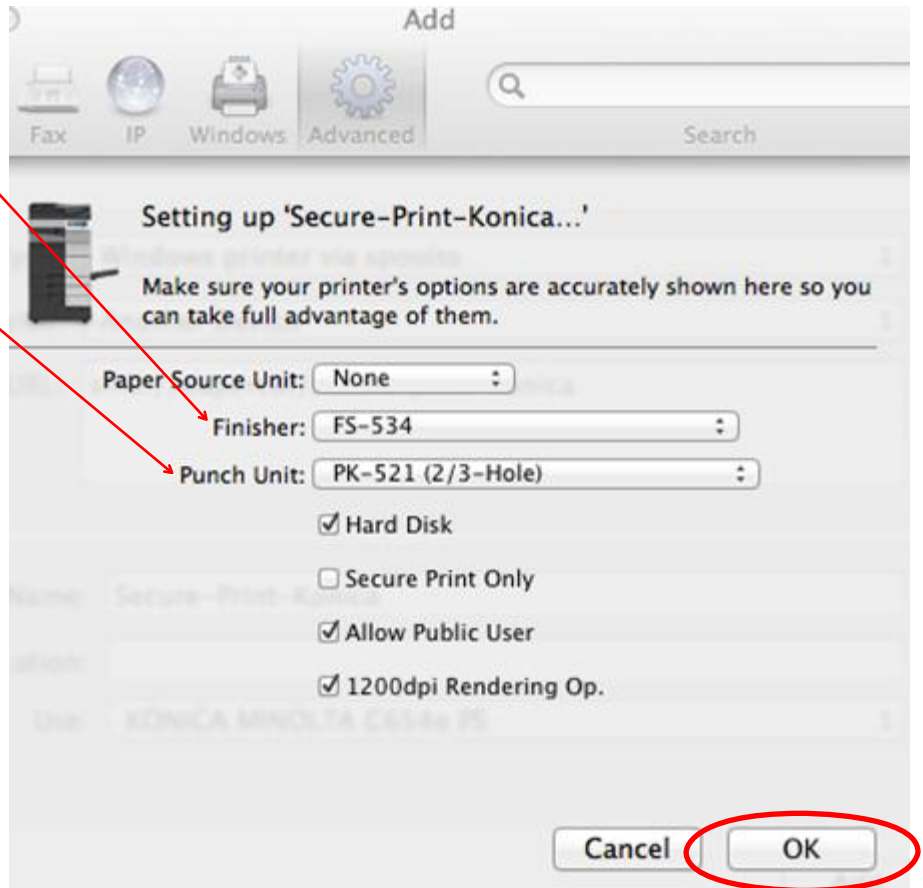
Add

Fax IP Windows Advanced

Search

Setting up 'Secure-Print-Konica...'

Make sure your printer's options are accurately shown here so you can take full advantage of them.

Paper Source Unit: None

Finisher: FS-534

Punch Unit: PK-521 (2/3-Hole)

☑ Hard Disk

☐ Secure Print Only

☑ Allow Public User

☑ 1200dpi Rendering Op.

Cancel OK